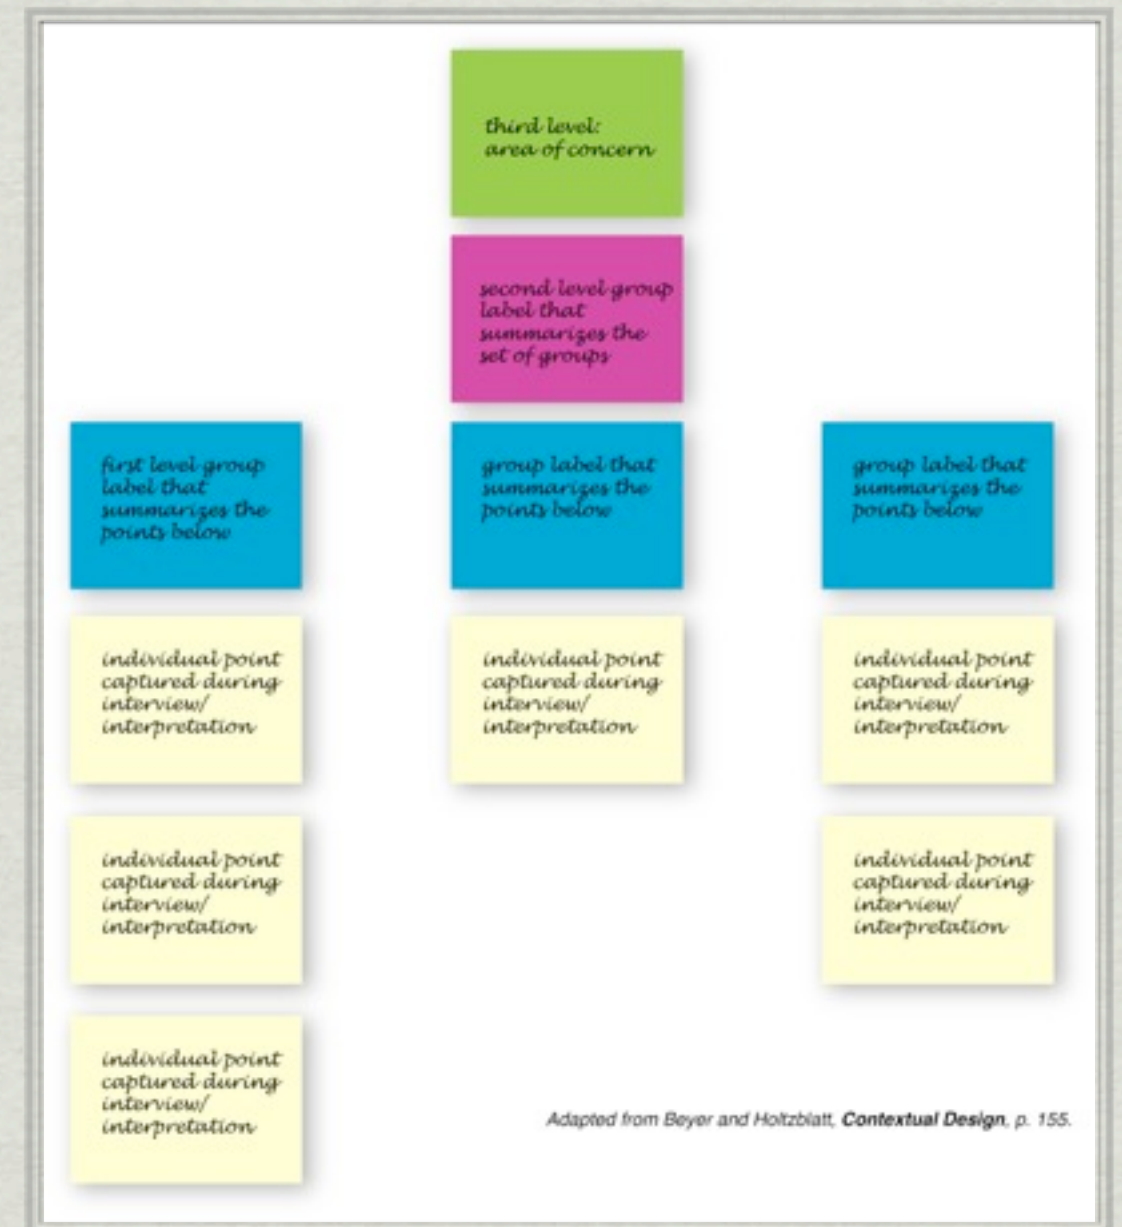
third level: area of concern

second level group label that summarizes the set of groups

first level group label that summarizes the points below

group label that summarizes the points below

group label that summarizes the points below

individual point captured during interview/ interpretation

individual point captured during interview/ interpretation

individual point captured during interview/ interpretation

individual point captured during interview/ interpretation

individual point captured during interview/ interpretation

individual point captured during interview/ interpretation

Adapted from Beyer and Holtzblatt, **Contextual Design**, p. 155.